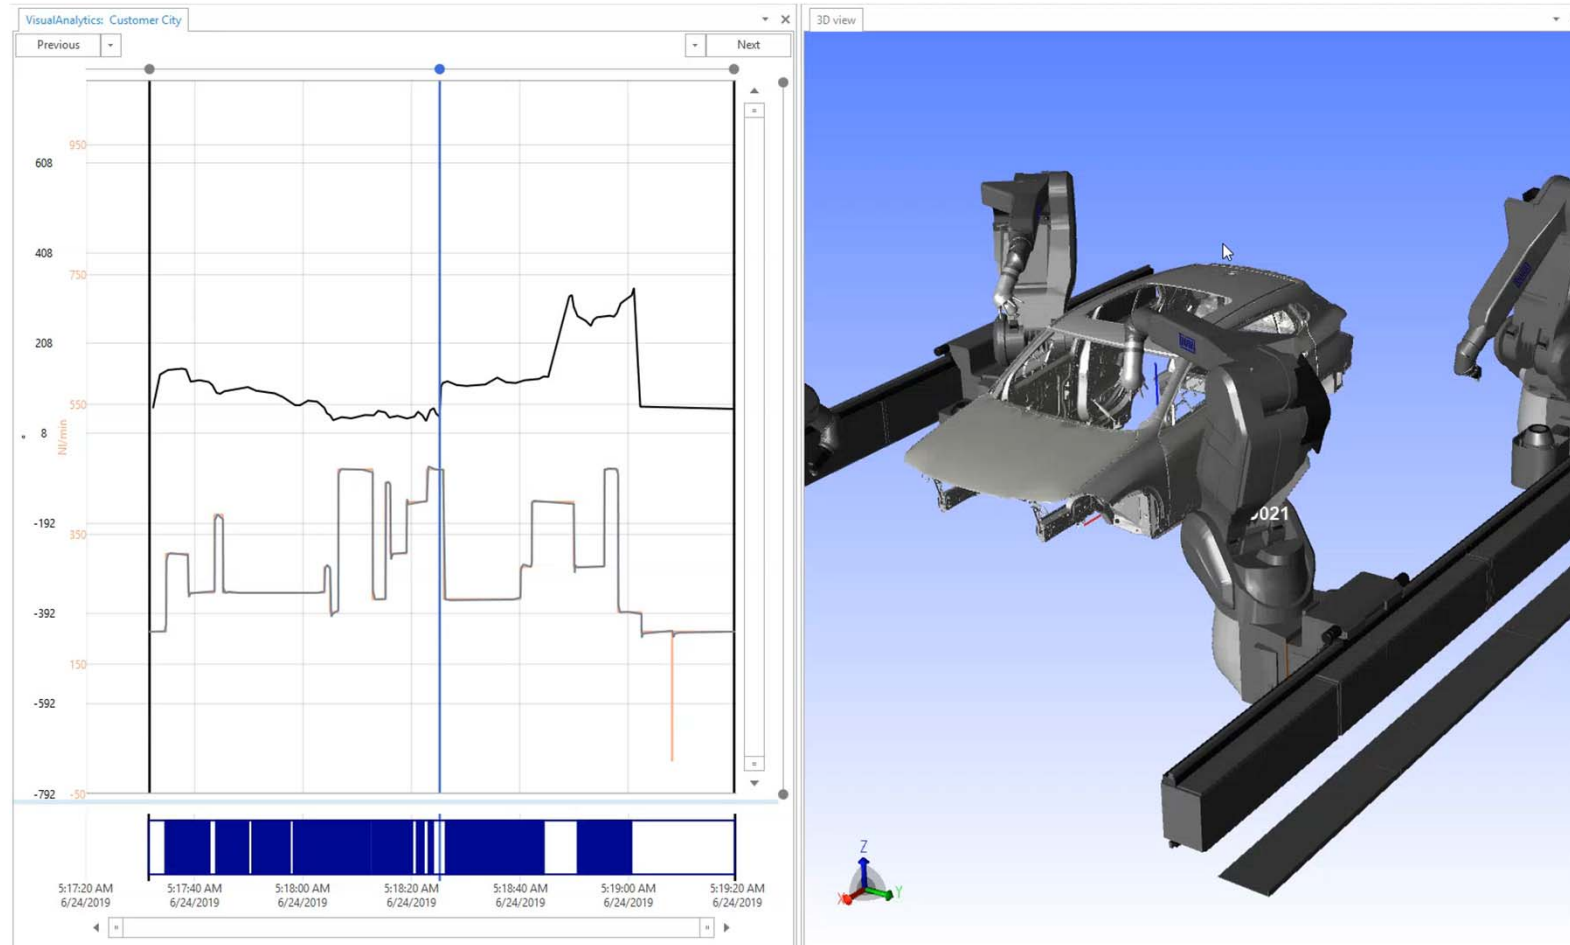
VisualAnalytics: Customer City

Previous

Next

3D view

608
408
208
8
-192
-392
-592
-792

950
750
550
350
150
-50

Nl/min

5:17:20 AM 6/24/2019
5:17:40 AM 6/24/2019
5:18:00 AM 6/24/2019
5:18:20 AM 6/24/2019
5:18:40 AM 6/24/2019
5:19:00 AM 6/24/2019
5:19:20 AM 6/24/2019

021

Z
Y
X